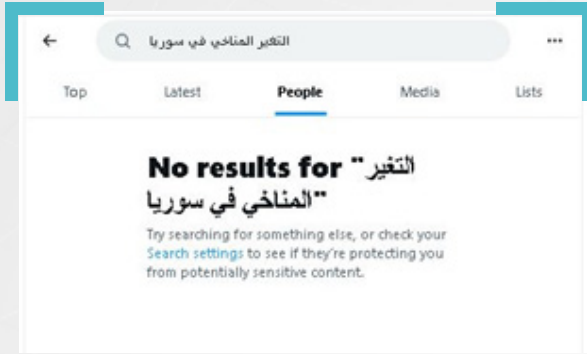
التغير المناخي في سوريا

Top Latest People Media Lists

No results for "التغير المناخي في سوريا"

Try searching for something else, or check your Search settings to see if they're protecting you from potentially sensitive content.